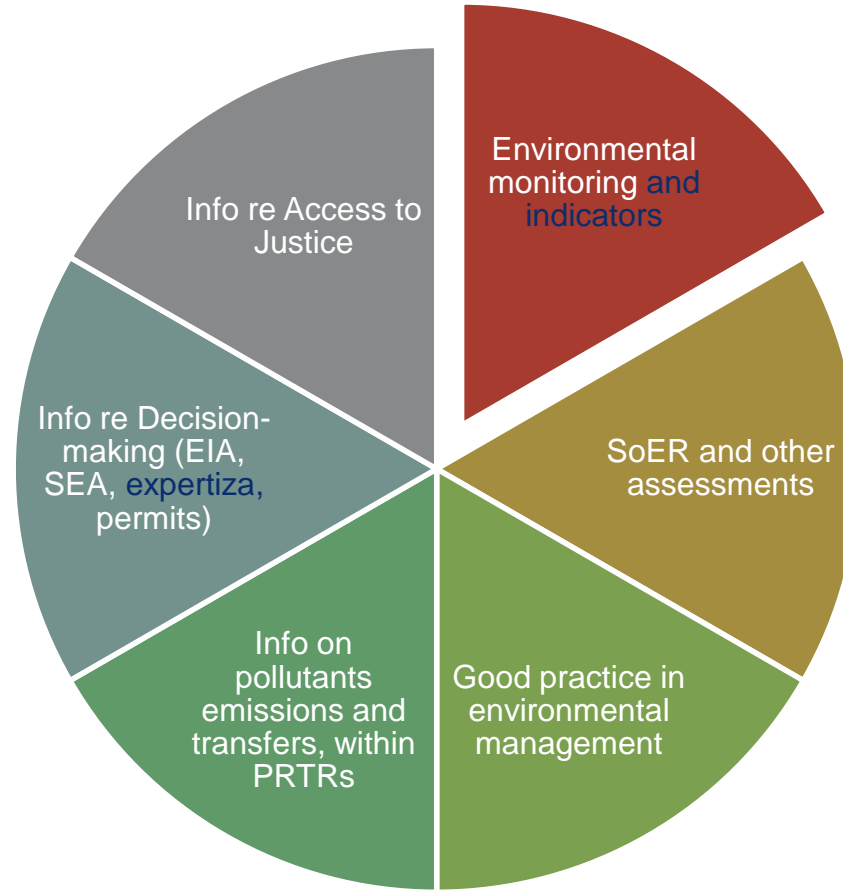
Environmental monitoring and indicators

SoER and other assessments

Good practice in environmental management

Info on pollutants emissions and transfers, within PRTRs

Info re Decision-making (EIA, SEA, expertiza, permits)

Info re Access to Justice